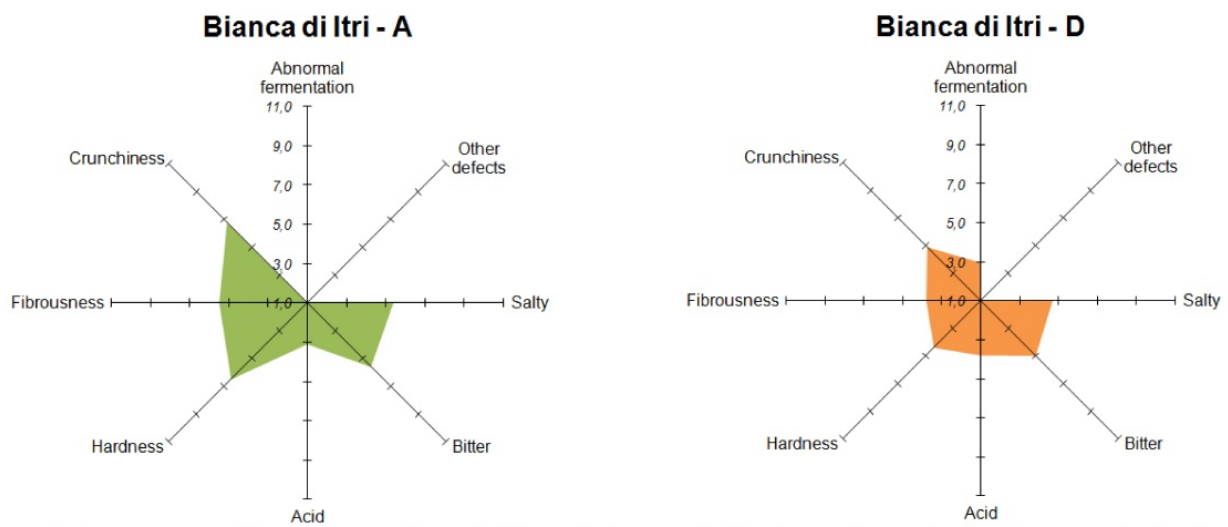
Bianca di Itri - A

Abnormal fermentation

11,0
9,0
7,0
5,0
3,0
1,0

Other defects

Crunchiness

Fibrousness

Salty

Hardness

Bitter

Acid

Bianca di Itri - D

Abnormal fermentation

11,0
9,0
7,0
5,0
3,0
1,0

Other defects

Crunchiness

Fibrousness

Salty

Hardness

Bitter

Acid